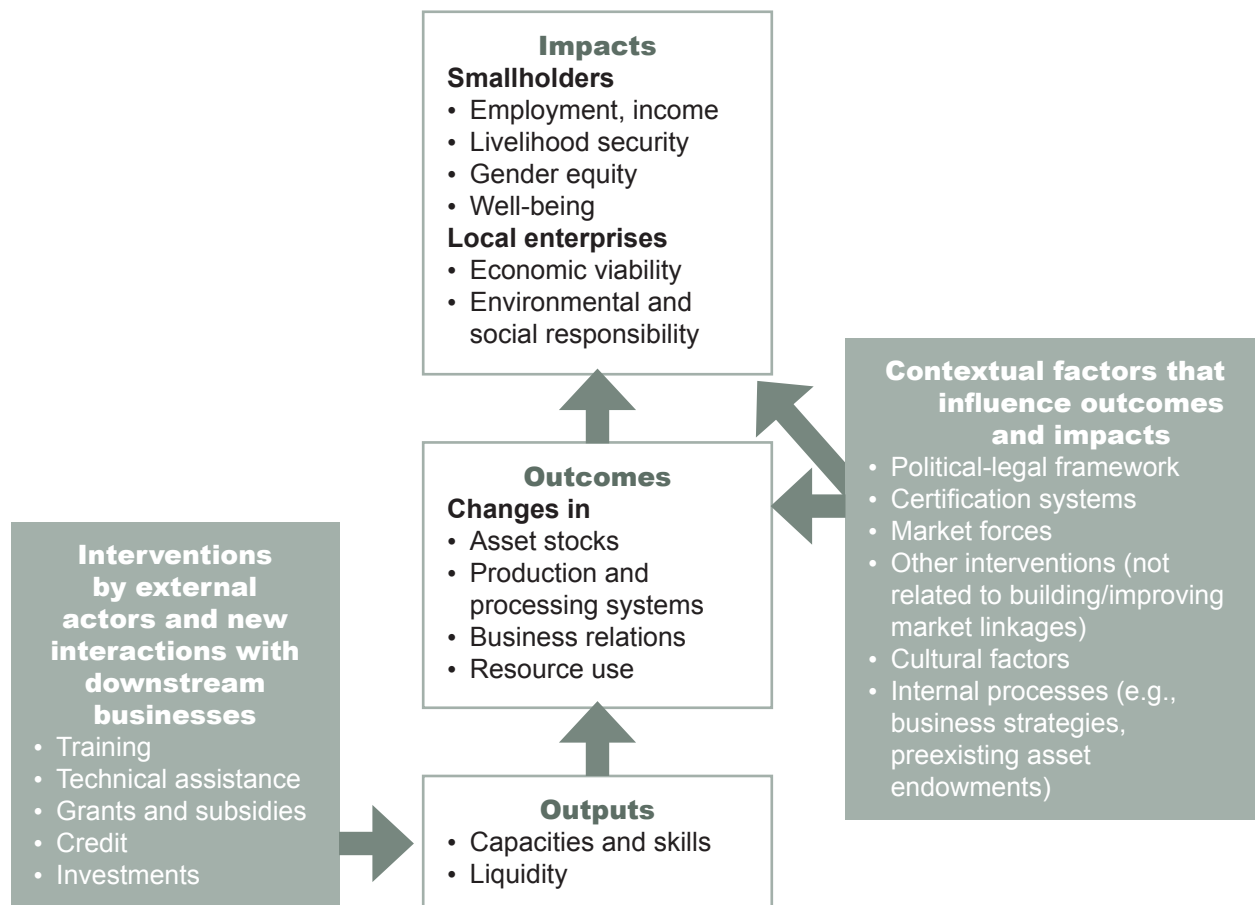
Impacts
Smallholders
• Employment, income
• Livelihood security
• Gender equity
• Well-being
Local enterprises
• Economic viability
• Environmental and social responsibility

Contextual factors that influence outcomes and impacts
• Political-legal framework
• Certification systems
• Market forces
• Other interventions (not related to building/improving market linkages)
• Cultural factors
• Internal processes (e.g., business strategies, preexisting asset endowments)

Outcomes
Changes in
• Asset stocks
• Production and processing systems
• Business relations
• Resource use

Interventions by external actors and new interactions with downstream businesses
• Training
• Technical assistance
• Grants and subsidies
• Credit
• Investments

Outputs
• Capacities and skills
• Liquidity